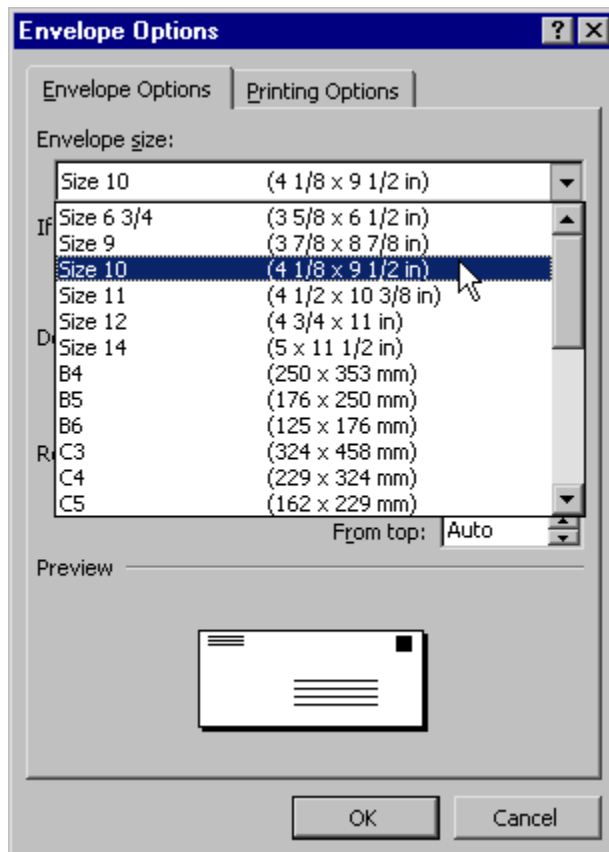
Envelope Options

? X

Envelope Options | Printing Options

Envelope size:

Size 10 (4 1/8 x 9 1/2 in)

| | |
|---|---|
| Size 6 3/4 | (3 5/8 x 6 1/2 in) |
| Size 9 | (3 7/8 x 8 7/8 in) |
| Size 10 | (4 1/8 x 9 1/2 in) |
| Size 11 | (4 1/2 x 10 3/8 in) |
| Size 12 | (4 3/4 x 11 in) |
| Size 14 | (5 x 11 1/2 in) |
| B4 | (250 x 353 mm) |
| B5 | (176 x 250 mm) |
| B6 | (125 x 176 mm) |
| C3 | (324 x 458 mm) |
| C4 | (229 x 324 mm) |
| C5 | (162 x 229 mm) |

If

D

R

From top: Auto

Preview

OK

Cancel